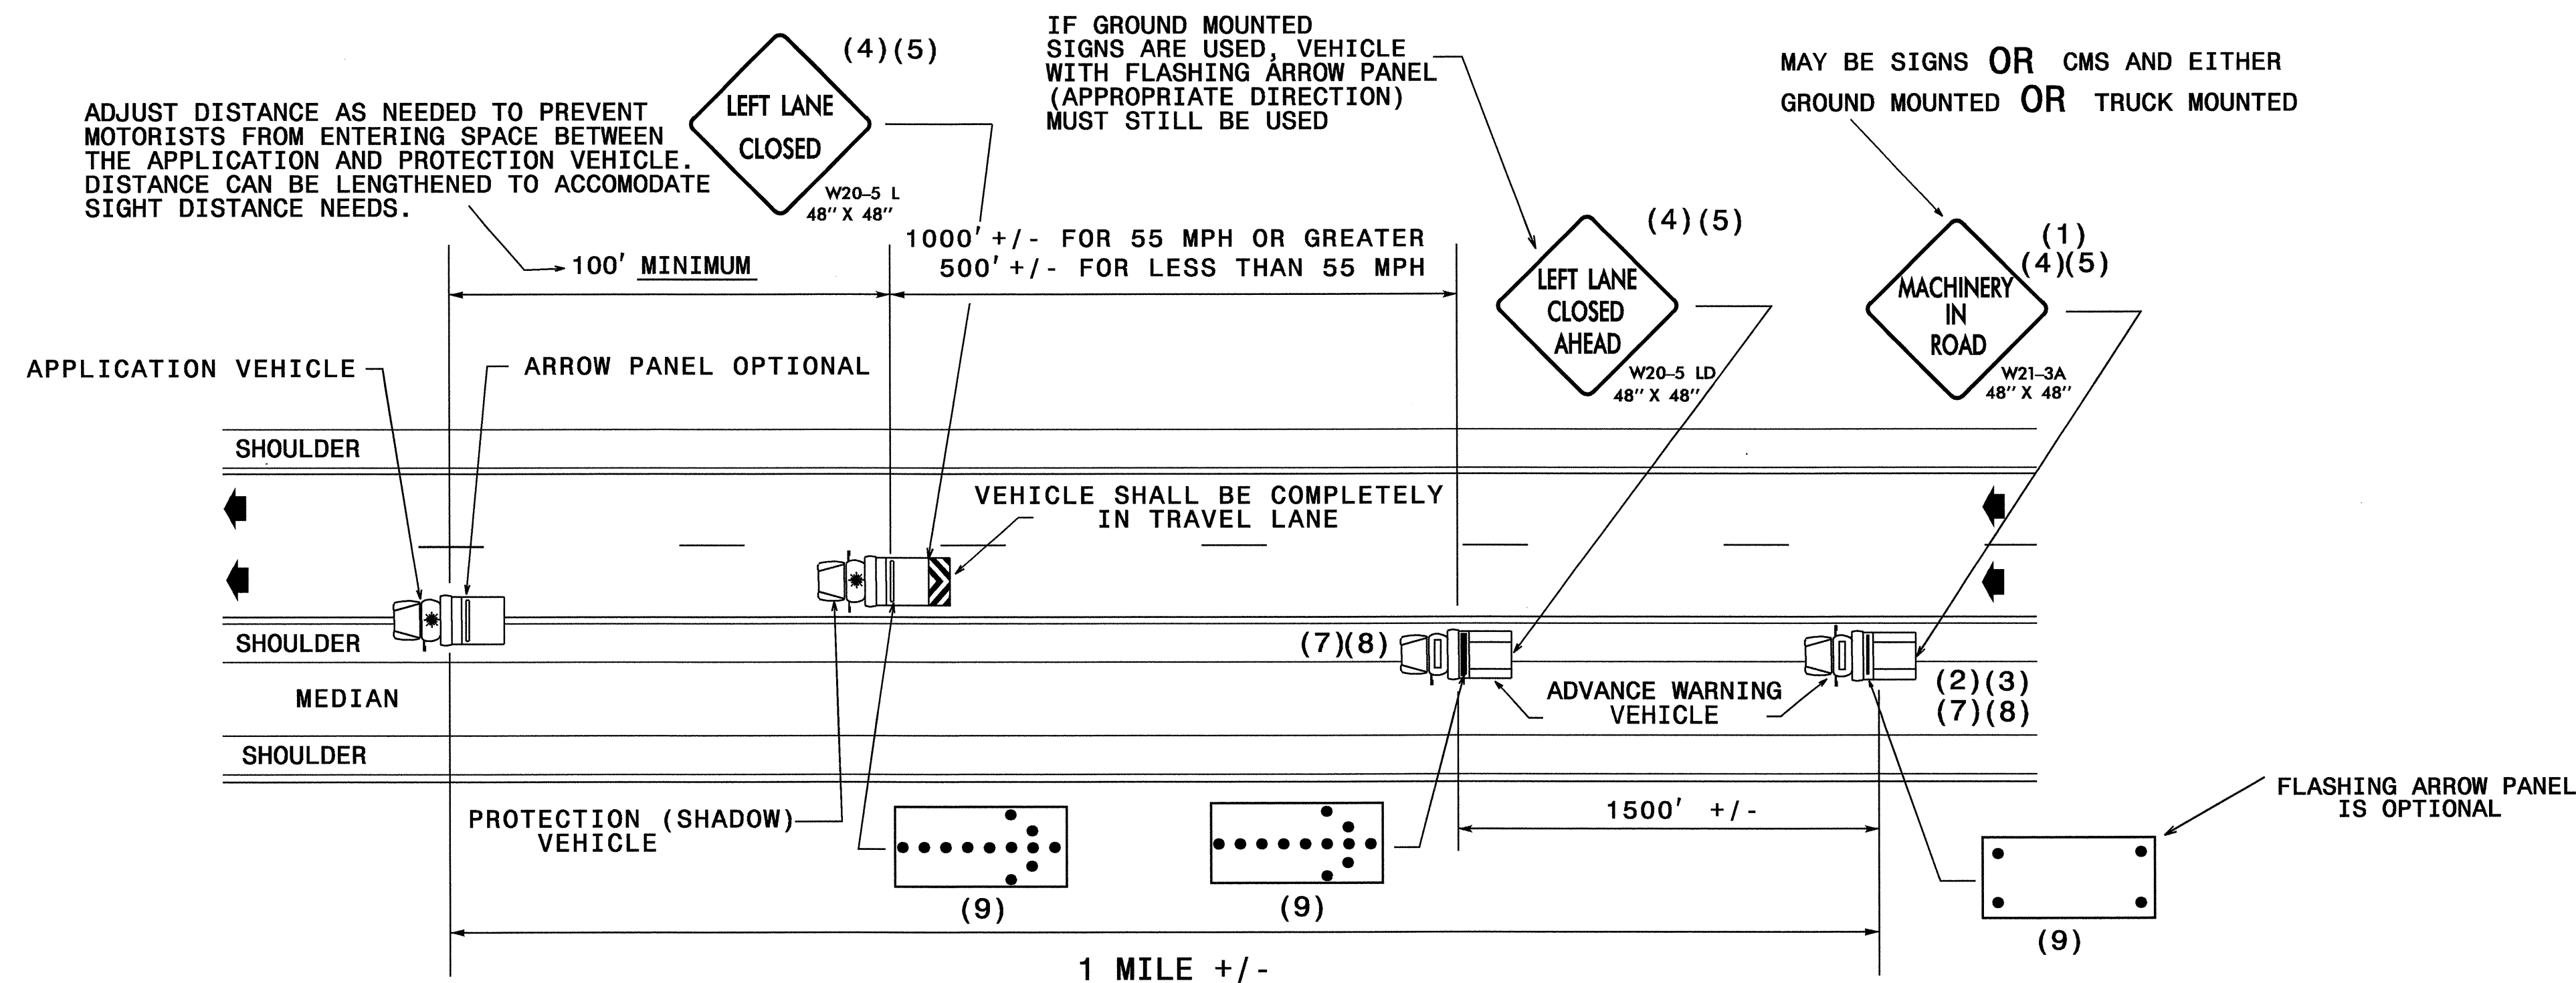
ADJUST DISTANCE AS NEEDED TO PREVENT MOTORISTS FROM ENTERING SPACE BETWEEN THE APPLICATION AND PROTECTION VEHICLE. DISTANCE CAN BE LENGTHENED TO ACCOMODATE SIGHT DISTANCE NEEDS.

(4)(5)

LEFT LANE CLOSED

W20-5 L
48" X 48"

IF GROUND MOUNTED SIGNS ARE USED, VEHICLE WITH FLASHING ARROW PANEL (APPROPRIATE DIRECTION) MUST STILL BE USED

MAY BE SIGNS OR CMS AND EITHER
GROUND MOUNTED OR TRUCK MOUNTED

100' MINIMUM

1000' +/- FOR 55 MPH OR GREATER
500' +/- FOR LESS THAN 55 MPH

(4)(5)

LEFT LANE CLOSED AHEAD

W20-5 LD
48" X 48"

(1)
(4)(5)

MACHINERY IN ROAD

W21-3A
48" X 48"

APPLICATION VEHICLE

ARROW PANEL OPTIONAL

SHOULDER

VEHICLE SHALL BE COMPLETELY IN TRAVEL LANE

SHOULDER

(7)(8)

MEDIAN

ADVANCE WARNING VEHICLE

(2)(3)
(7)(8)

SHOULDER

PROTECTION (SHADOW) VEHICLE

1500' +/-

FLASHING ARROW PANEL IS OPTIONAL

(9)

(9)

(9)

1 MILE +/-